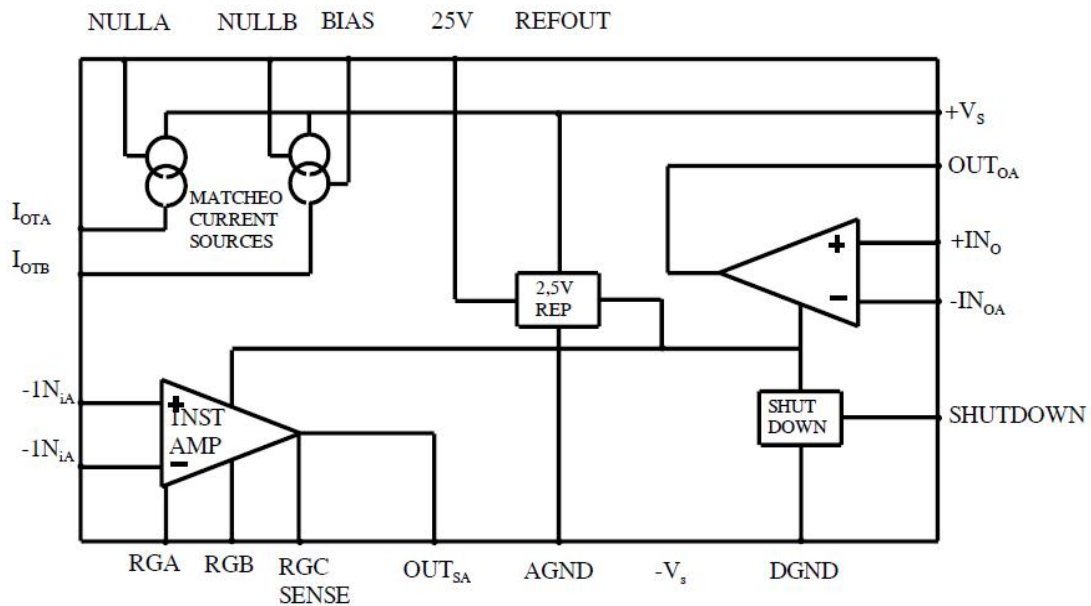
NULLA NULLB BIAS 25V REFOUT

$+V_S$

$OUT_{OA}$

MATCHEO CURRENT SOURCES

$I_{OTA}$

$I_{OTB}$

+

$+IN_O$

2,5V REP

−

$-IN_{OA}$

$-1N_{iA}$

+

INST AMP

−

$-1N_{iA}$

SHUT DOWN

SHUTDOWN

RGA RGB RGC SENSE $OUT_{SA}$ AGND $-V_s$ DGND